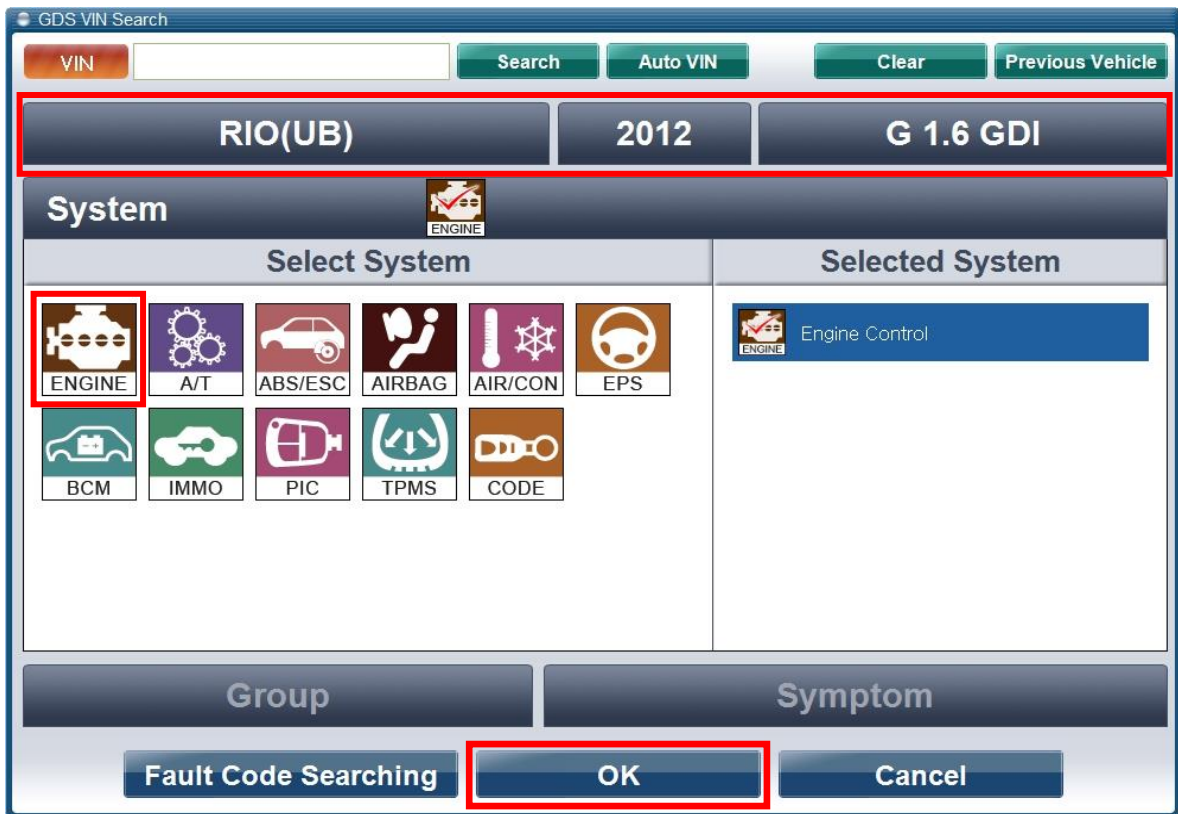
GDS VIN Search

VIN

Search

Auto VIN

Clear

Previous Vehicle

RIO(UB)

2012

G 1.6 GDI

System

ENGINE

Select System

Selected System

ENGINE

A/T

ABS/ESC

AIRBAG

AIR/CON

EPS

BCM

IMMO

PIC

TPMS

CODE

ENGINE

Engine Control

Group

Symptom

Fault Code Searching

OK

Cancel